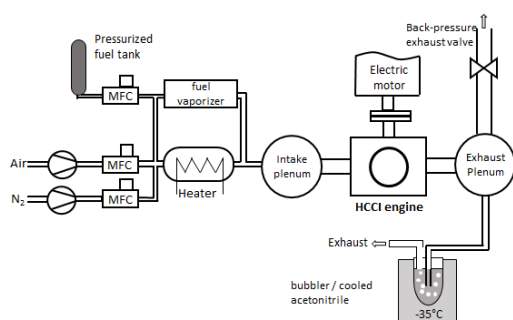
Pressurized fuel tank

MFC

fuel vaporizer

Air

MFC

Heater

N$_2$

MFC

Intake plenum

Electric motor

HCCI engine

Back-pressure exhaust valve

Exhaust Plenum

Exhaust

bubbler / cooled acetonitrile

-35°C